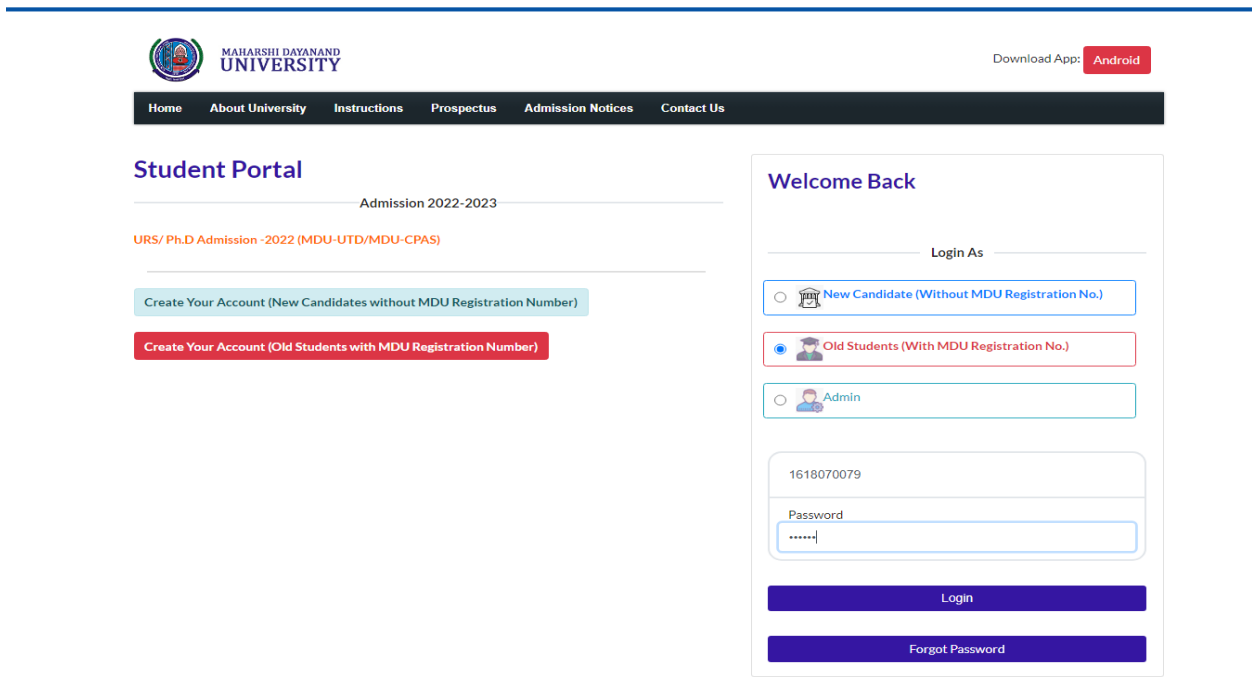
MAHARSHI DAYANAND
UNIVERSITY

Download App: Android

Home About University Instructions Prospectus Admission Notices Contact Us

Student Portal

Admission 2022-2023

URS/ Ph.D Admission -2022 (MDU-UTD/MDU-CPAS)

Create Your Account (New Candidates without MDU Registration Number)

Create Your Account (Old Students with MDU Registration Number)

Welcome Back

Login As

New Candidate (Without MDU Registration No.)

Old Students (With MDU Registration No.)

Admin

1618070079

Password

••••••

Login

Forgot Password